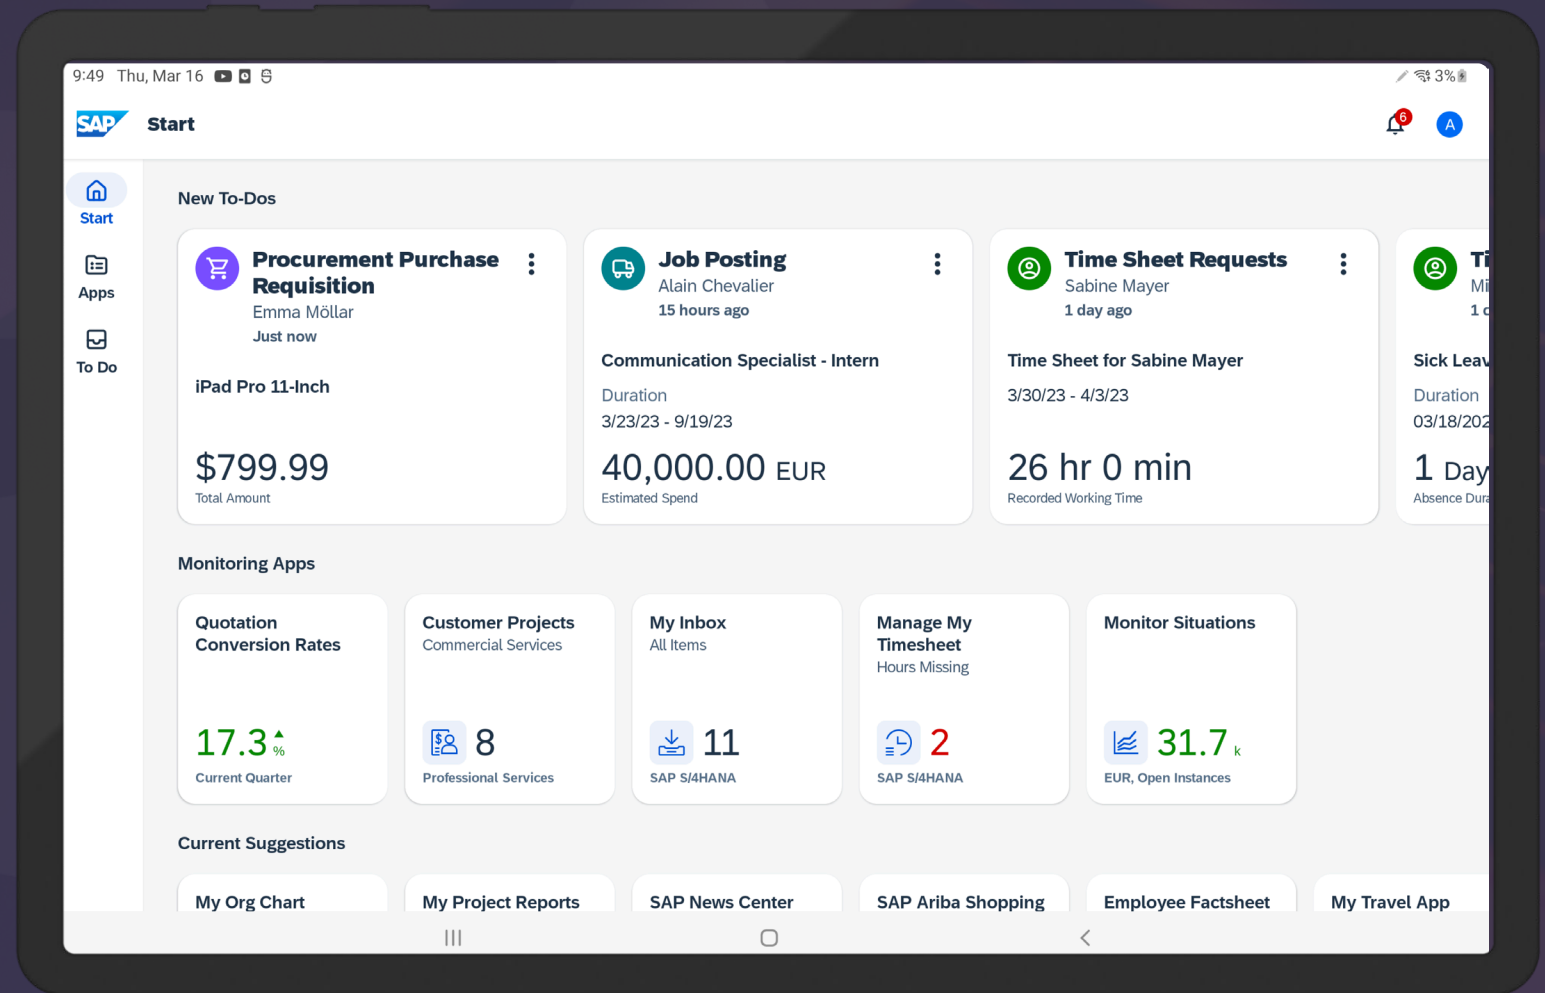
9:49 Thu, Mar 16

3%

SAP Start

6

A

Start

Apps

To Do

New To-Dos

Procurement Purchase Requisition
Emma Möllar
Just now

iPad Pro 11-Inch

$799.99
Total Amount

Job Posting
Alain Chevalier
15 hours ago

Communication Specialist - Intern

Duration
3/23/23 - 9/19/23

40,000.00 EUR
Estimated Spend

Time Sheet Requests
Sabine Mayer
1 day ago

Time Sheet for Sabine Mayer

3/30/23 - 4/3/23

26 hr 0 min
Recorded Working Time

Ti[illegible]
Mi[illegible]
1 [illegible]

Sick Leav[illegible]

Duration
03/18/202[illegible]

1 Day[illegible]
Absence Dura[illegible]

Monitoring Apps

Quotation Conversion Rates

17.3 %
Current Quarter

Customer Projects
Commercial Services

8
Professional Services

My Inbox
All Items

11
SAP S/4HANA

Manage My Timesheet
Hours Missing

2
SAP S/4HANA

Monitor Situations

31.7 k
EUR, Open Instances

Current Suggestions

My Org Chart

My Project Reports

SAP News Center

SAP Ariba Shopping

Employee Factsheet

My Travel App